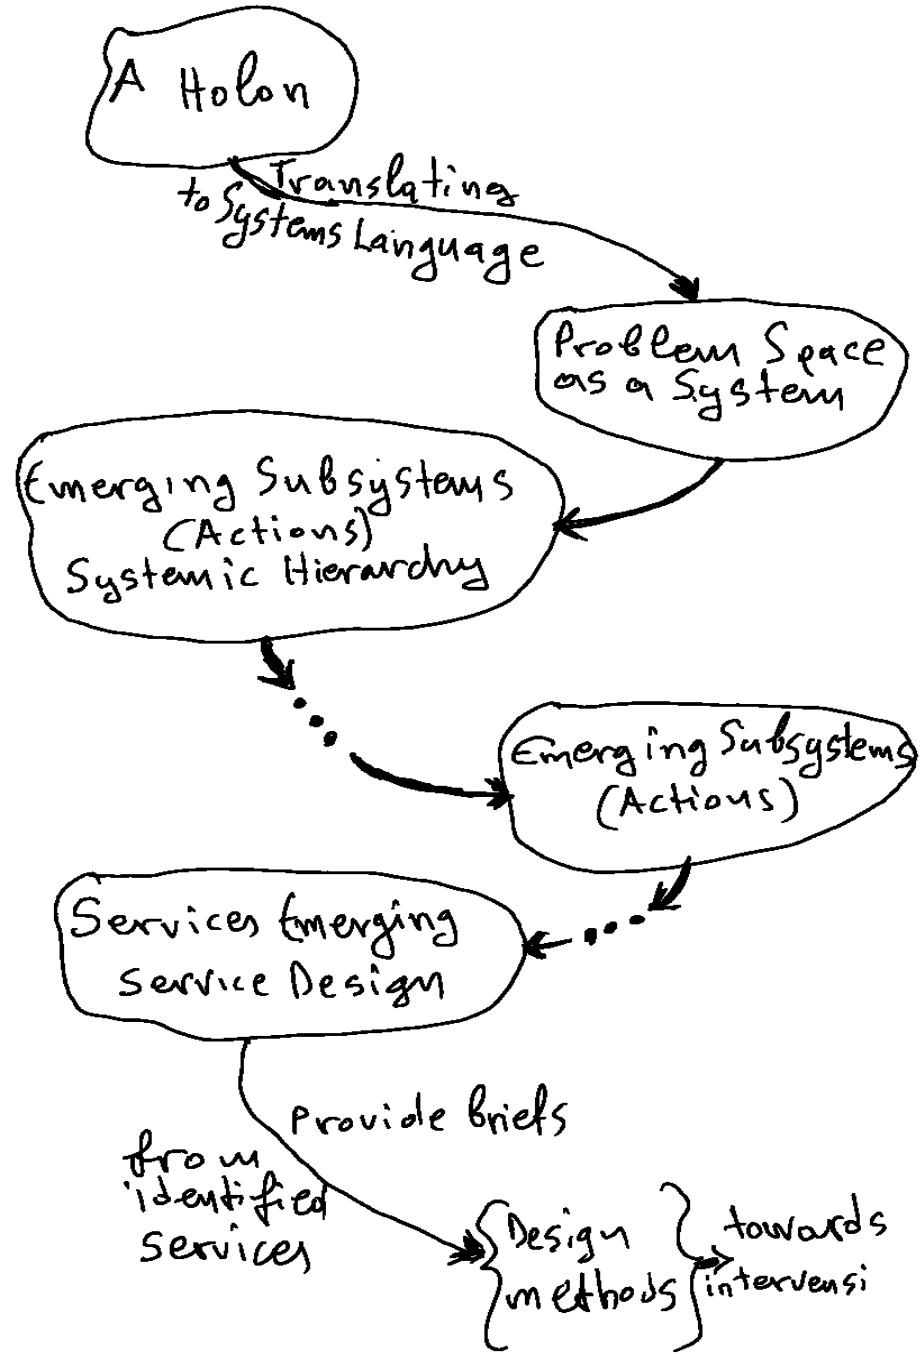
A Holon

Translating to Systems Language

Problem Space as a System

Emerging Subsystems (Actions) Systemic Hierarchy

...

Emerging Subsystems (Actions)

...

Services Emerging Service Design

Provide briefs from identified services

Design methods

towards intervensi